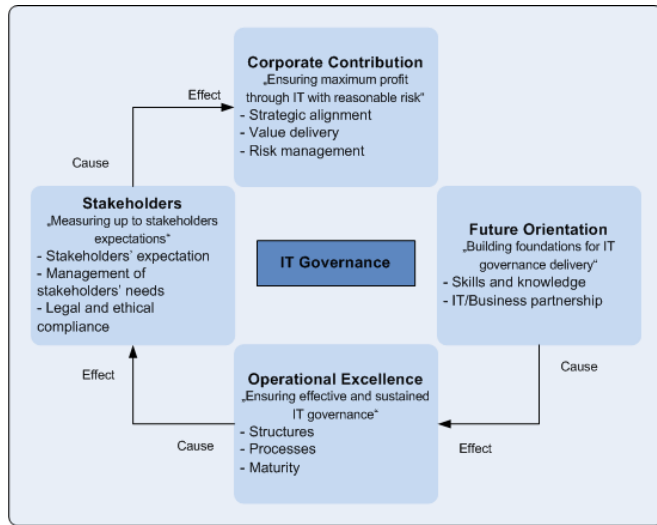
Corporate Contribution
„Ensuring maximum profit through IT with reasonable risk"
- Strategic alignment
- Value delivery
- Risk management

Effect

Cause

Stakeholders
„Measuring up to stakeholders expectations"
- Stakeholders' expectation
- Management of stakeholders' needs
- Legal and ethical compliance

IT Governance

Future Orientation
„Building foundations for IT governance delivery"
- Skills and knowledge
- IT/Business partnership

Cause

Effect

Operational Excellence
„Ensuring effective and sustained IT governance"
- Structures
- Processes
- Maturity

Cause

Effect